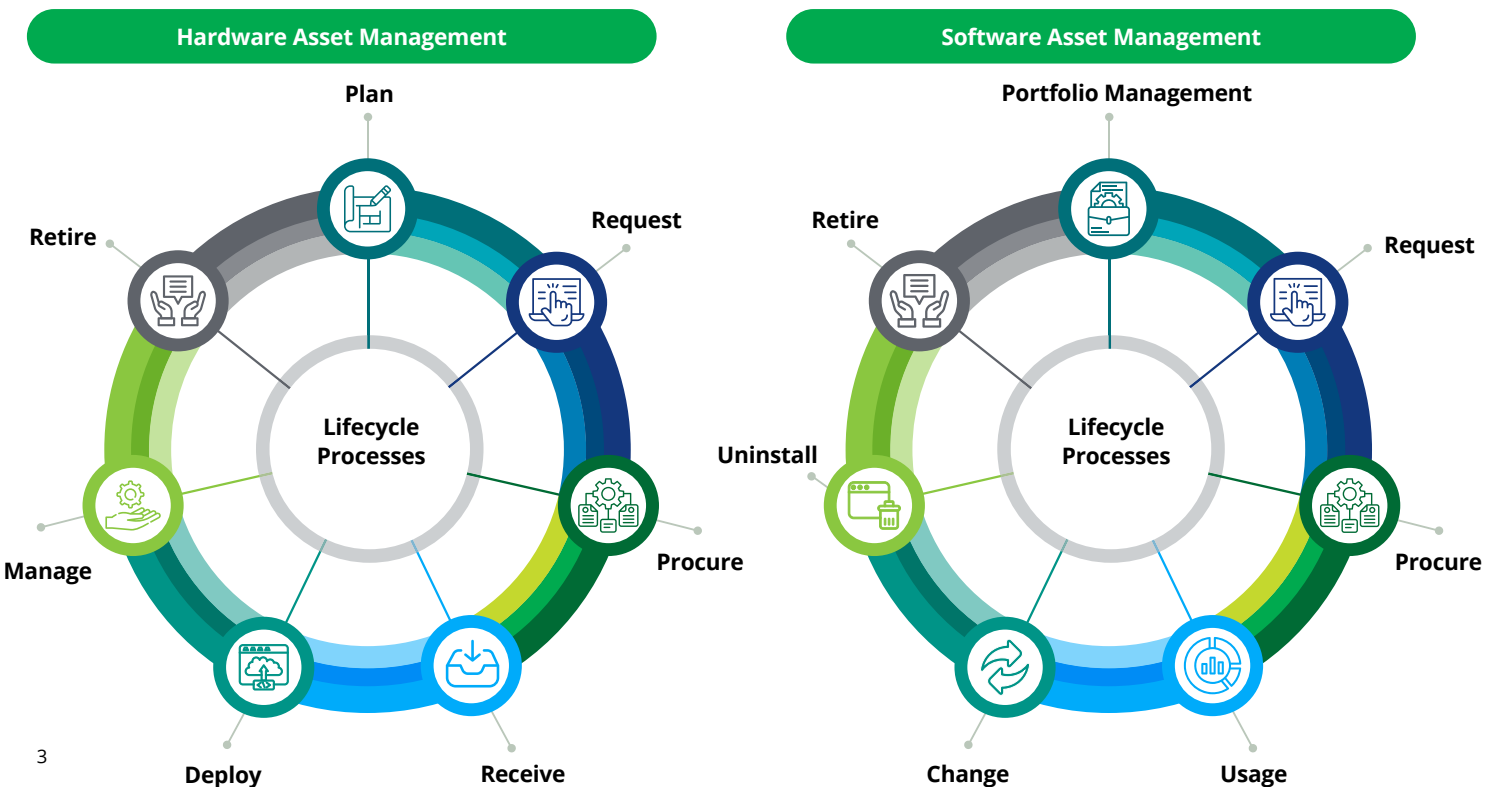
Hardware Asset Management

Plan

Request

Retire

Lifecycle Processes

Manage

Procure

Deploy

Receive

3

Software Asset Management

Portfolio Management

Retire

Request

Lifecycle Processes

Uninstall

Procure

Change

Usage